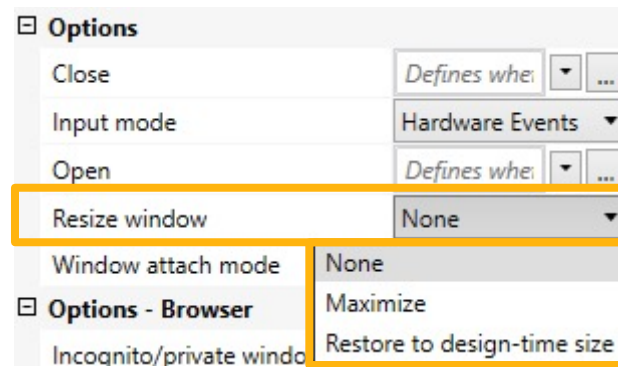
⊟ Options

| | |
|---|---|
| Close | Defines whe ▾ ... |
| Input mode | Hardware Events ▾ |
| Open | Defines whe ▾ ... |
| Resize window | None ▾ |
| Window attach mode | None |

⊟ Options - Browser

Incognito/private windo

Maximize

Restore to design-time size